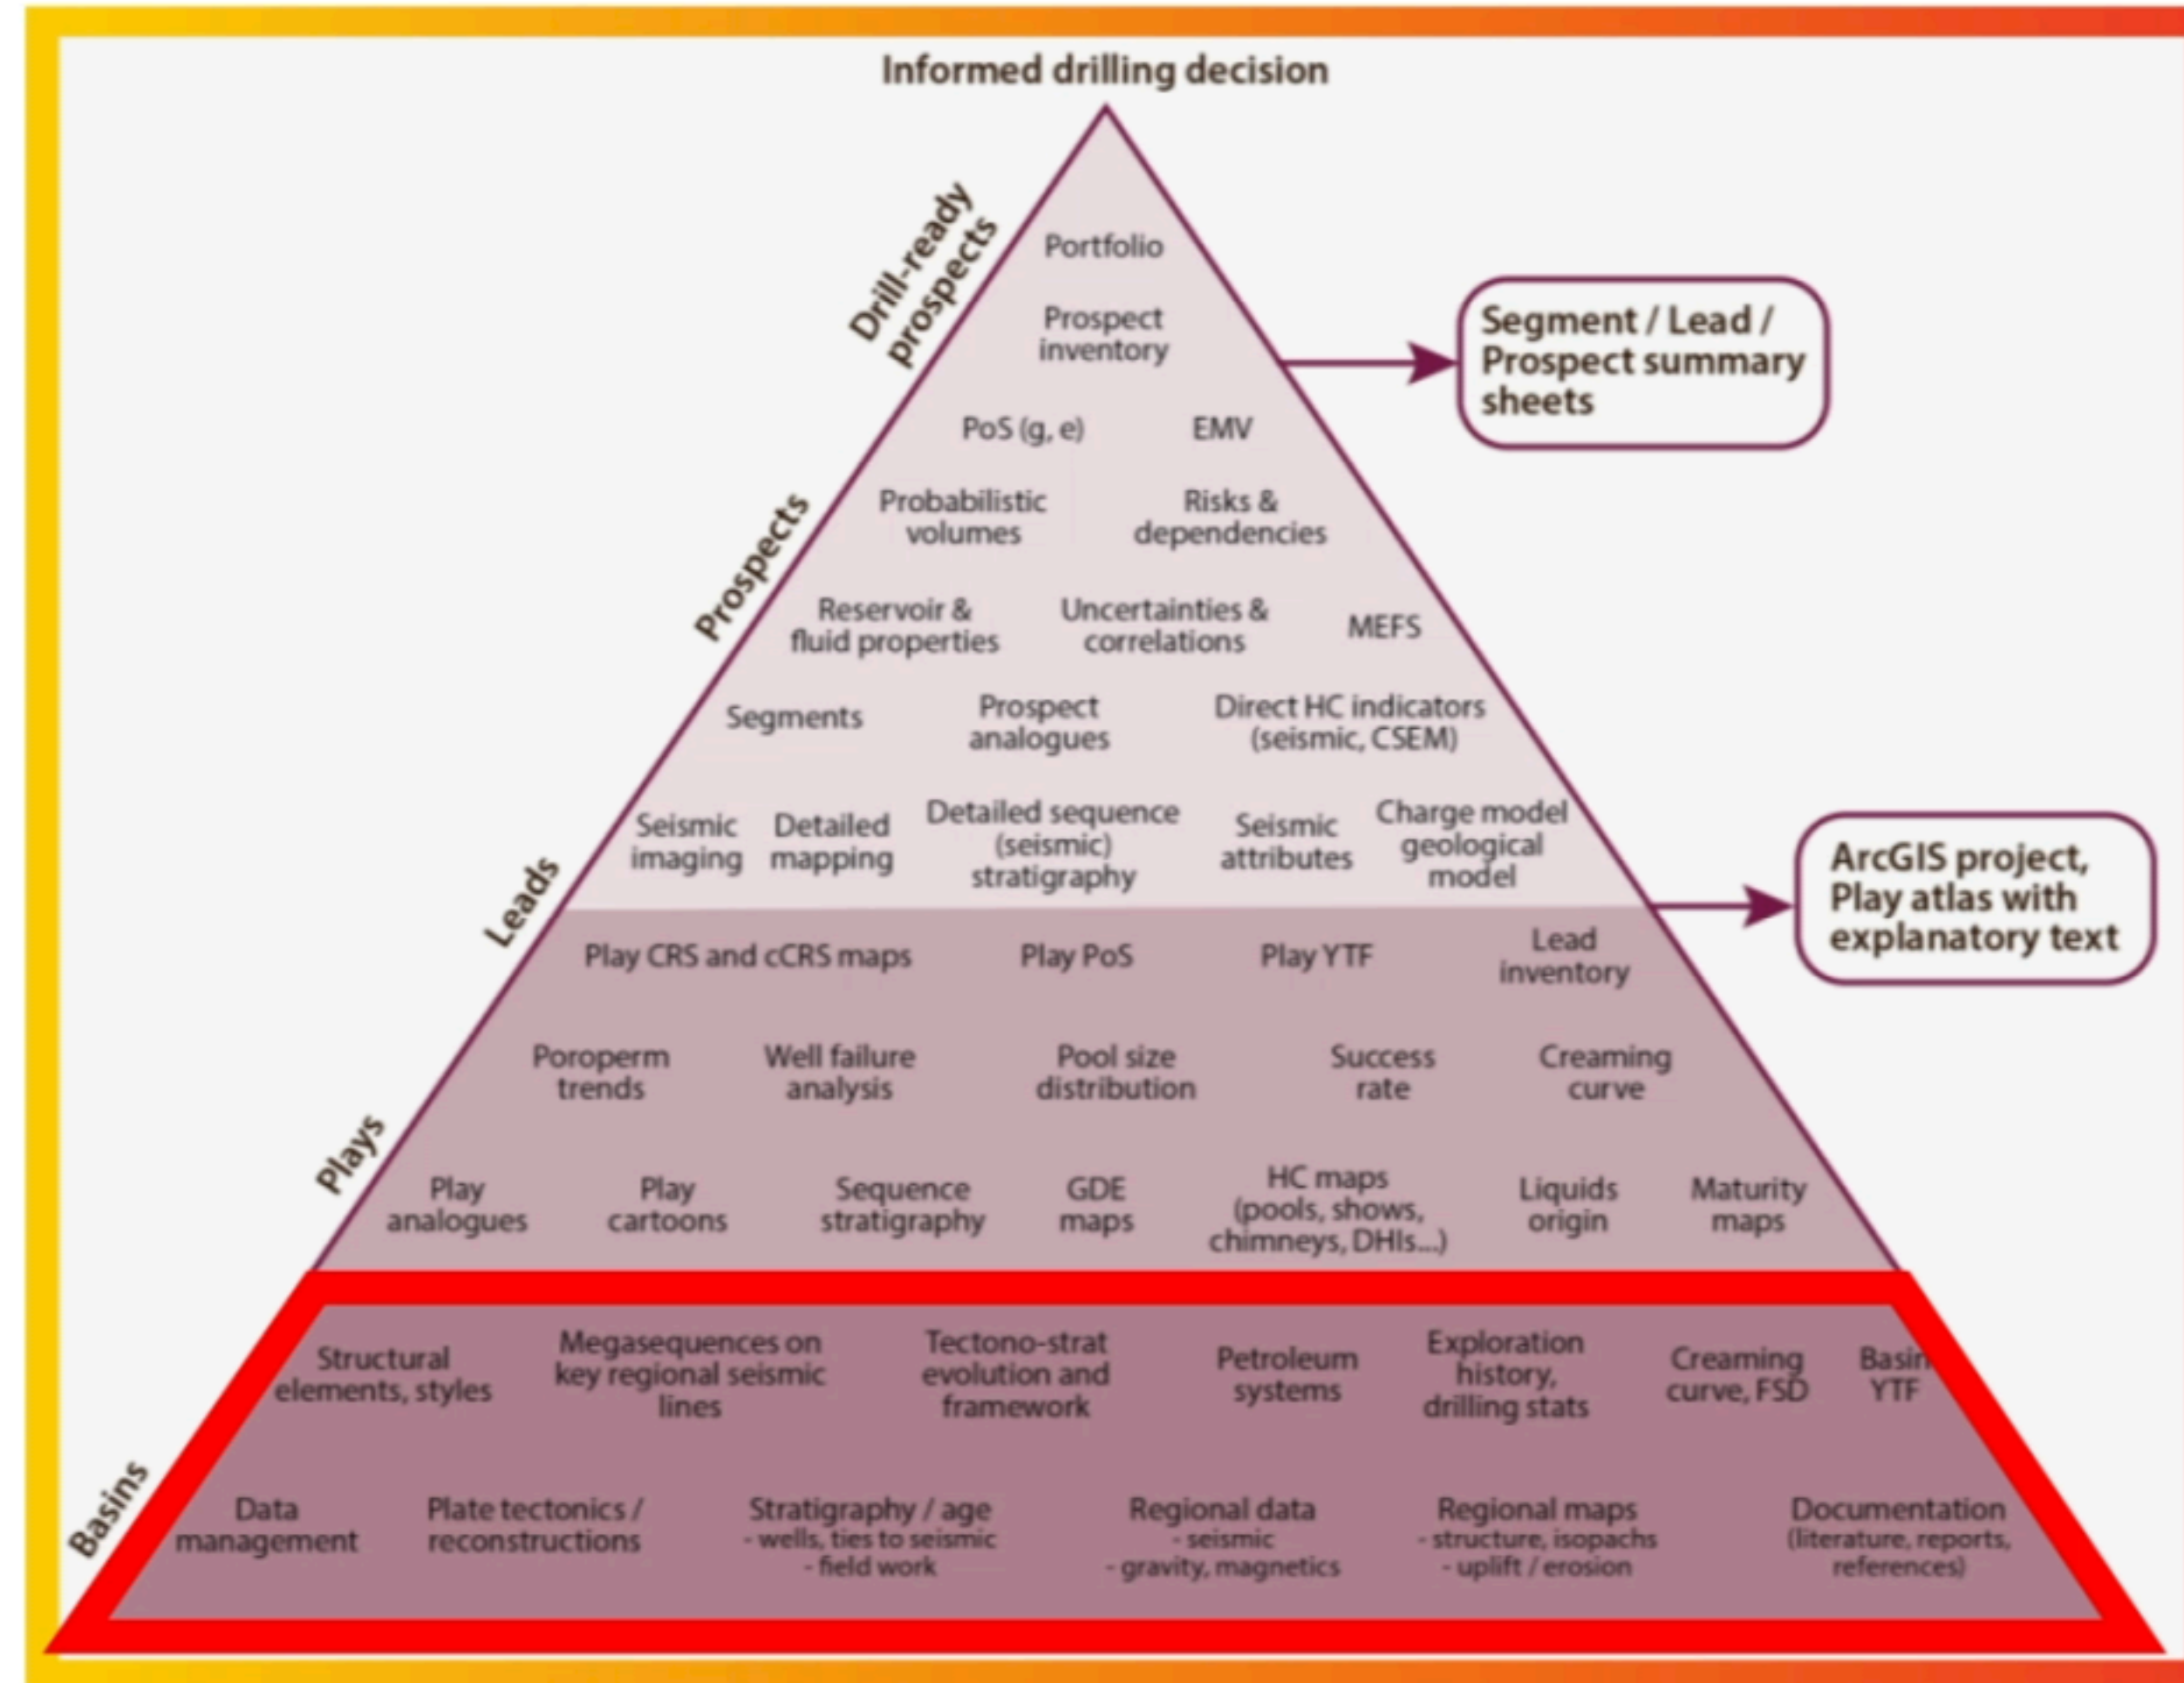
Informed drilling decision

Drill-ready prospects

Portfolio

Prospect inventory

Segment / Lead / Prospect summary sheets

PoS (g, e)

EMV

Prospects

Probabilistic volumes

Risks & dependencies

Reservoir & fluid properties

Uncertainties & correlations

MEFS

Segments

Prospect analogues

Direct HC indicators (seismic, CSEM)

Leads

Seismic imaging

Detailed mapping

Detailed sequence (seismic) stratigraphy

Seismic attributes

Charge model geological model

ArcGIS project, Play atlas with explanatory text

Play CRS and cCRS maps

Play PoS

Play YTF

Lead inventory

Plays

Poroperm trends

Well failure analysis

Pool size distribution

Success rate

Creaming curve

Play analogues

Play cartoons

Sequence stratigraphy

GDE maps

HC maps (pools, shows, chimneys, DHIs...)

Liquids origin

Maturity maps

Basins

Structural elements, styles

Megasequences on key regional seismic lines

Tectono-strat evolution and framework

Petroleum systems

Exploration history, drilling stats

Creaming curve, FSD

Basin YTF

Data management

Plate tectonics / reconstructions

Stratigraphy / age - wells, ties to seismic - field work

Regional data - seismic - gravity, magnetics

Regional maps - structure, isopachs - uplift / erosion

Documentation (literature, reports, references)